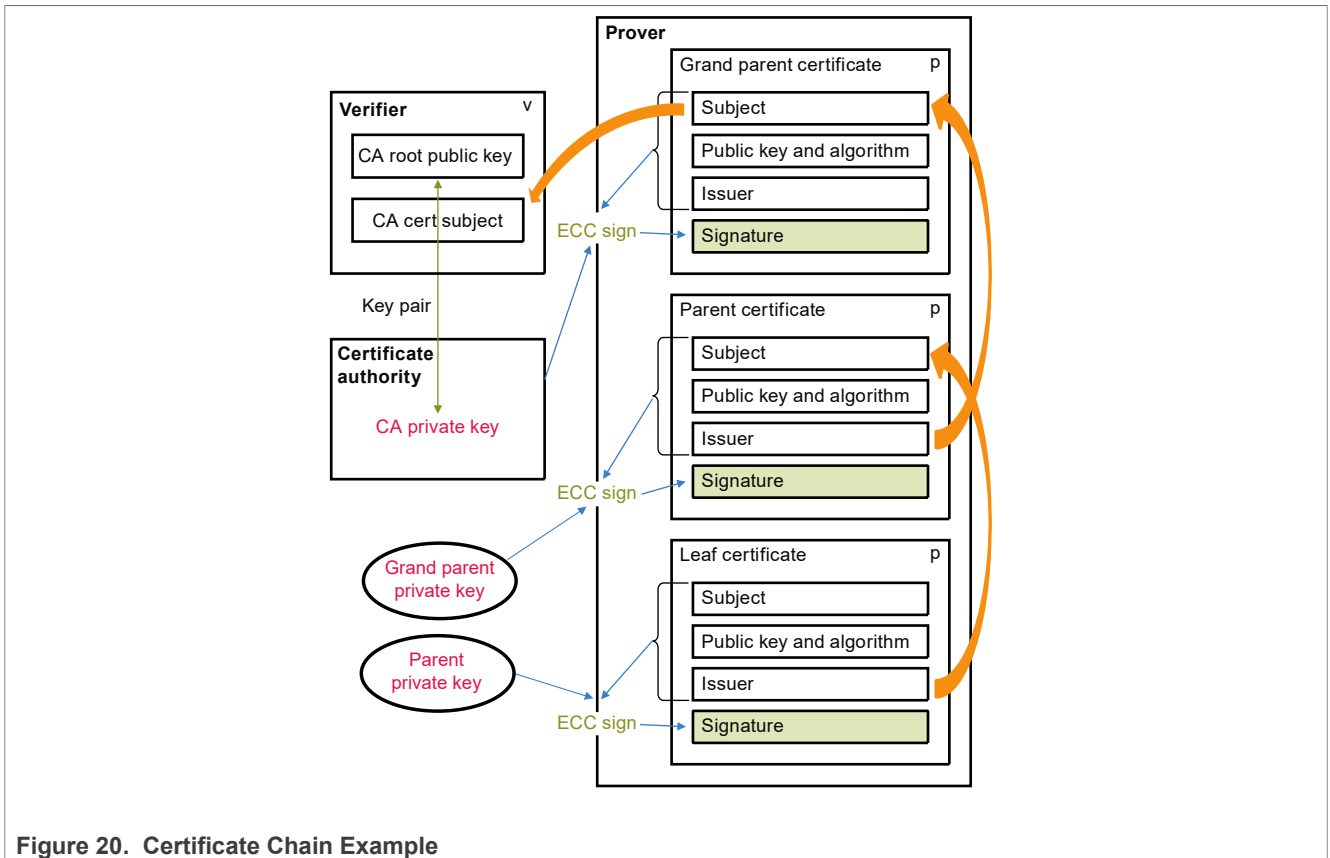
Prover

Grand parent certificate p

Subject

Public key and algorithm

Issuer

ECC sign

Signature

Verifier v

CA root public key

CA cert subject

Key pair

Certificate authority

CA private key

Parent certificate p

Subject

Public key and algorithm

Issuer

ECC sign

Signature

Grand parent private key

Leaf certificate p

Subject

Public key and algorithm

Parent private key

Issuer

ECC sign

Signature

Figure 20. Certificate Chain Example